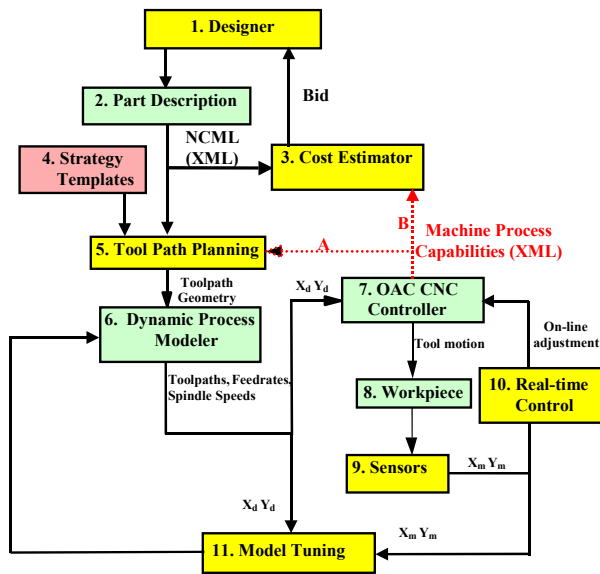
1. Designer

2. Part Description

Bid

NCML (XML)

4. Strategy Templates

3. Cost Estimator

B

Machine Process Capabilities (XML)

5. Tool Path Planning

A

Toolpath Geometry

$X_d$ $Y_d$

7. OAC CNC Controller

6. Dynamic Process Modeler

On-line adjustment

Tool motion

Toolpaths, Feedrates, Spindle Speeds

8. Workpiece

10. Real-time Control

9. Sensors

$X_m$ $Y_m$

$X_d$ $Y_d$

$X_m$ $Y_m$

11. Model Tuning